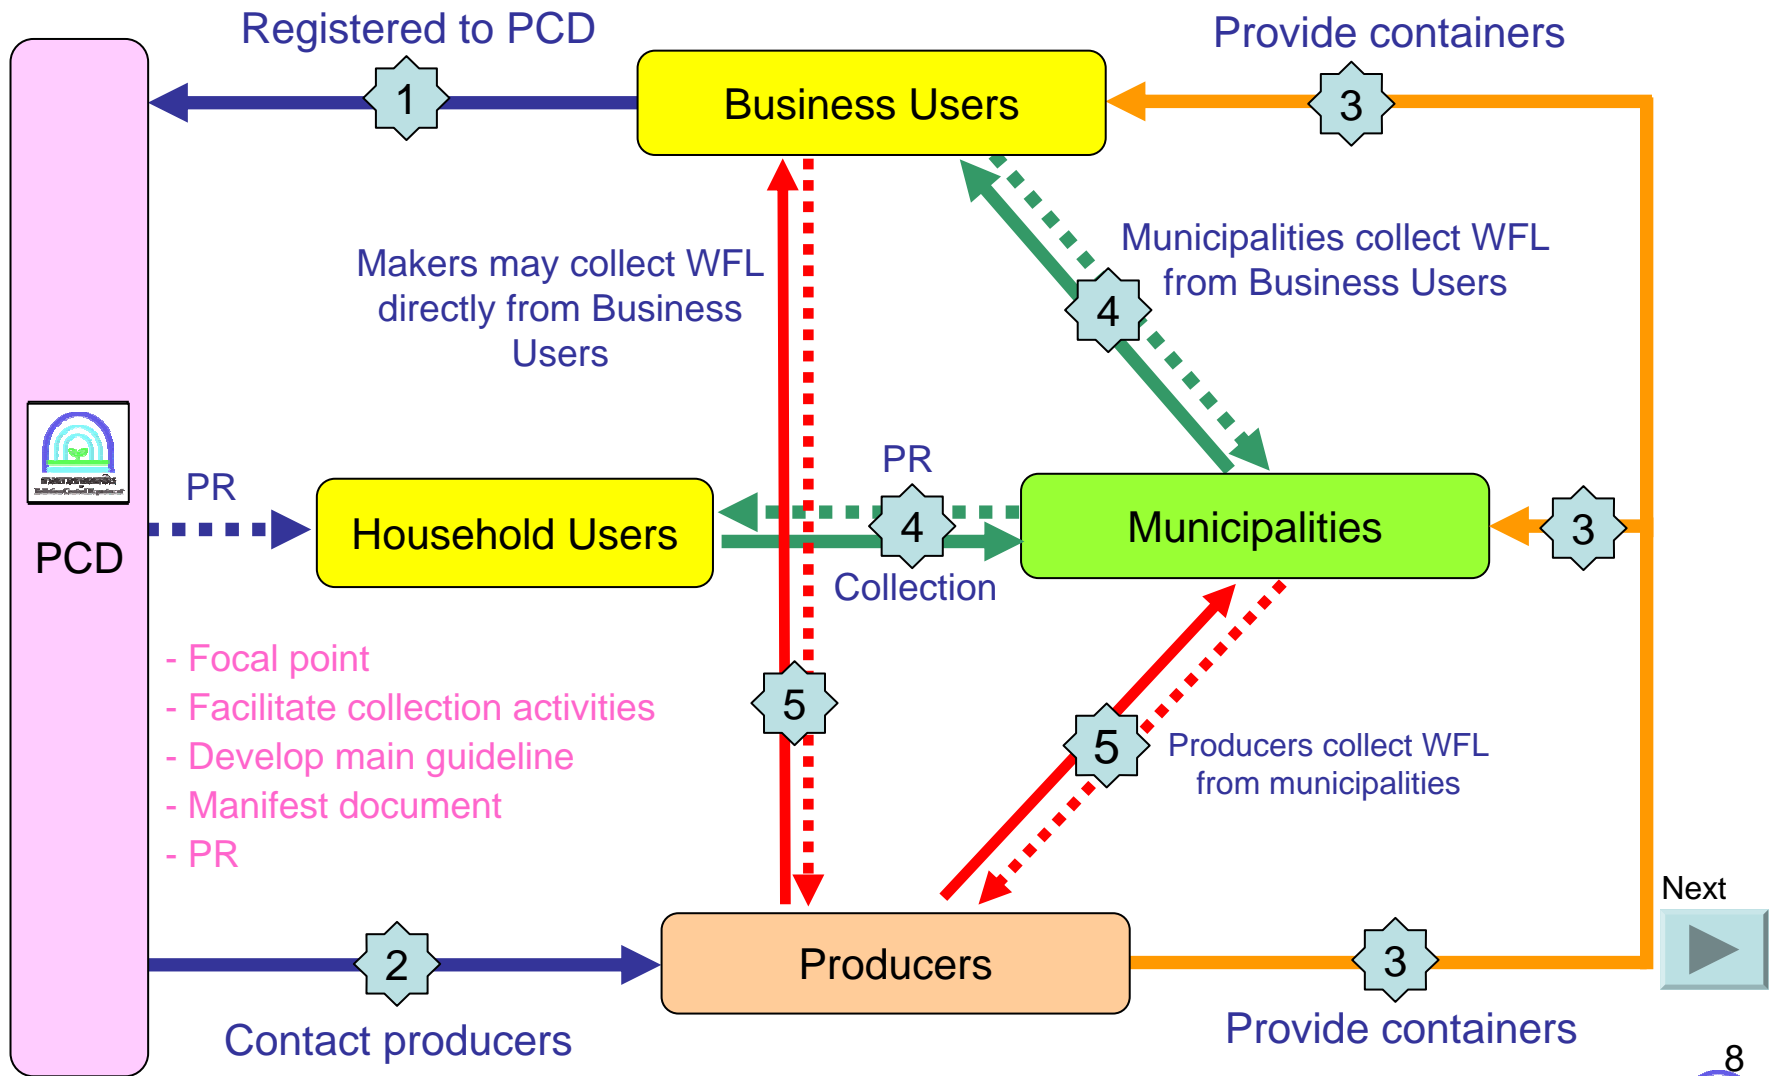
Registered to PCD

1

Business Users

Provide containers

3

Makers may collect WFL directly from Business Users

Municipalities collect WFL from Business Users

4

PR

PR

PCD

Household Users

4

Municipalities

3

Collection

- Focal point
- Facilitate collection activities
- Develop main guideline
- Manifest document
- PR

5

5

Producers collect WFL from municipalities

Next

2

Producers

3

Contact producers

Provide containers

8